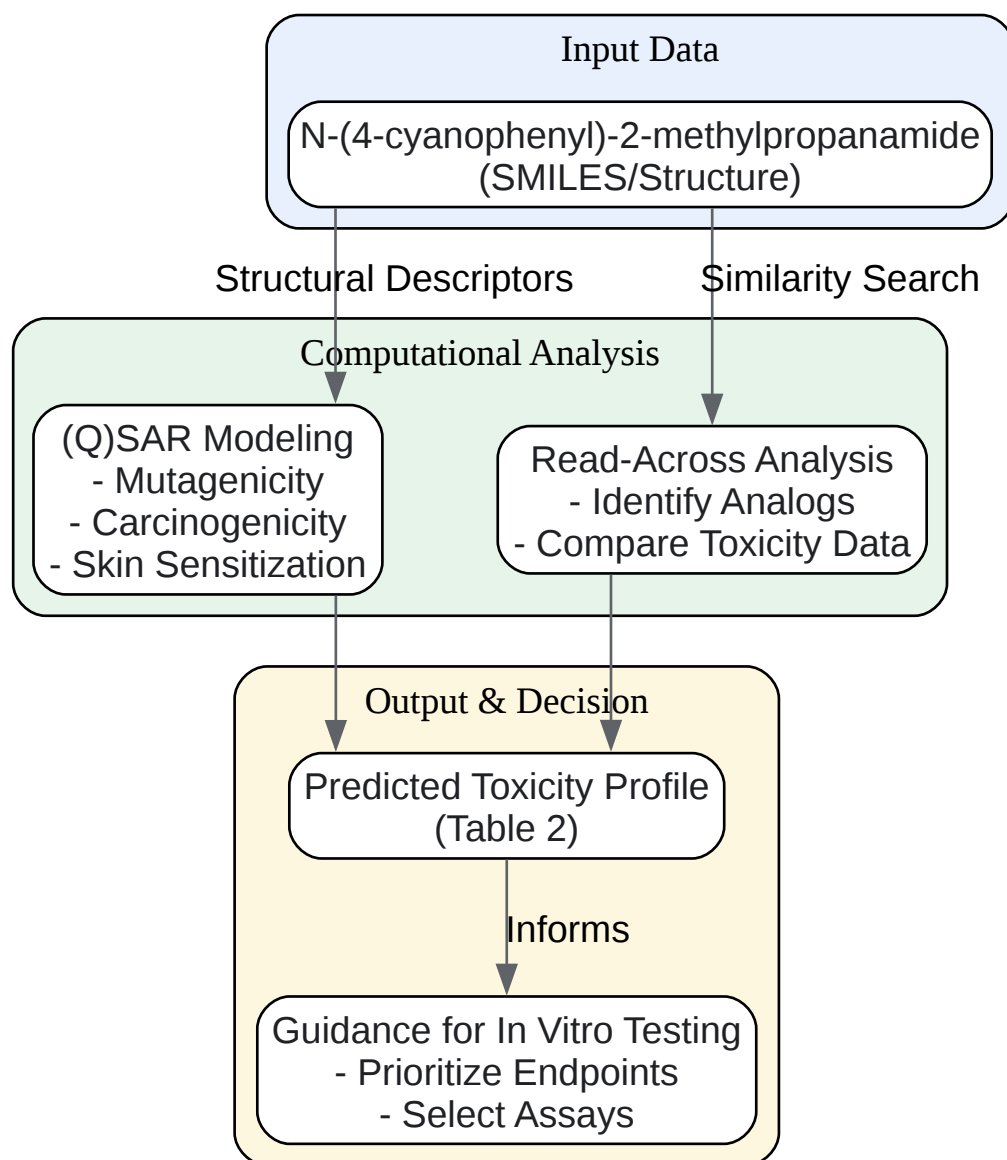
Input Data

N-(4-cyanophenyl)-2-methylpropanamide
(SMILES/Structure)

Structural Descriptors

Similarity Search

Computational Analysis

(Q)SAR Modeling
- Mutagenicity
- Carcinogenicity
- Skin Sensitization

Read-Across Analysis
- Identify Analogs
- Compare Toxicity Data

Output & Decision

Predicted Toxicity Profile
(Table 2)

Informs

Guidance for In Vitro Testing
- Prioritize Endpoints
- Select Assays